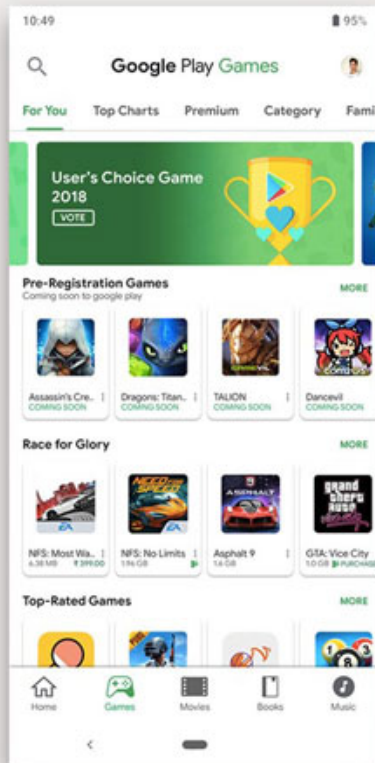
10:49
95%

Google Play Games

For You Top Charts Premium Category Fami

User's Choice Game 2018
VOTE

Pre-Registration Games
Coming soon to google play
MORE

Assassin's Cre..
COMING SOON

Dragons: Titan..
COMING SOON

TALION
COMING SOON

Dancevil
COMING SOON

Race for Glory
MORE

NFS: Most Wa..
6.38 MB ₹399.00

NFS: No Limits
196 GB

Asphalt 9
1.6 GB

GTA: Vice City
1.0 GB PURCHASE

Top-Rated Games
MORE

Home
Games
Movies
Books
Music